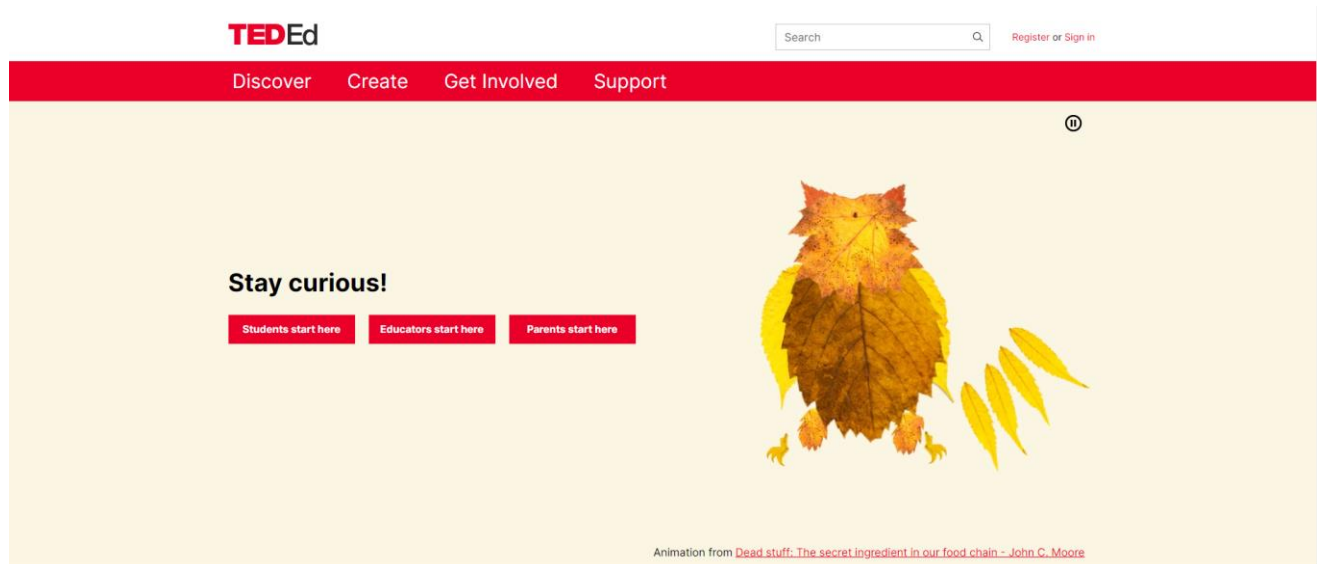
TEDEd

Search

Register or Sign in

Discover Create Get Involved Support

Stay curious!

Students start here

Educators start here

Parents start here

Animation from Dead stuff: The secret ingredient in our food chain - John C. Moore